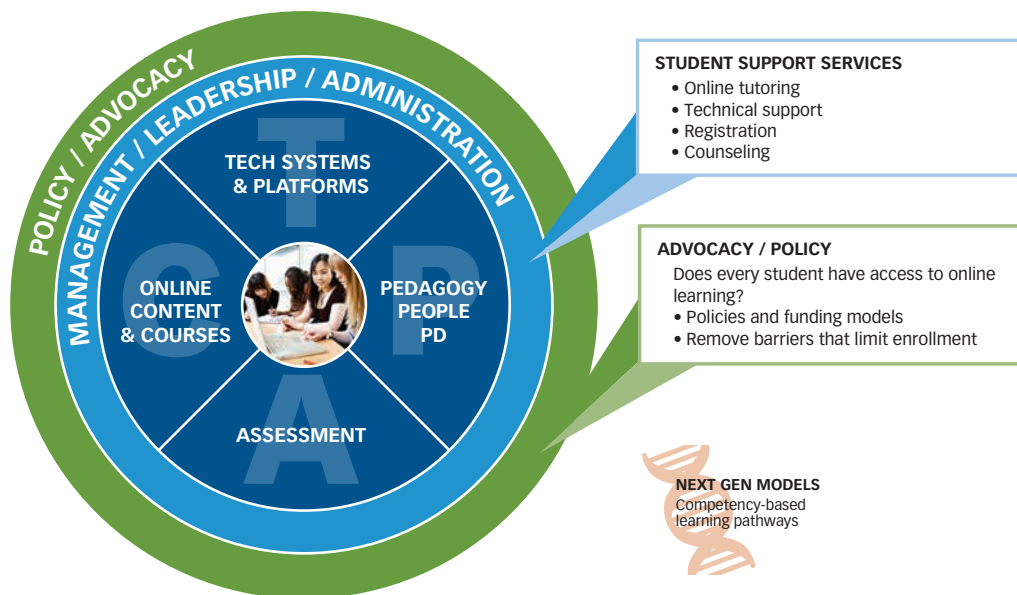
POLICY / ADVOCACY

MANAGEMENT / LEADERSHIP / ADMINISTRATION

T

TECH SYSTEMS & PLATFORMS

C

ONLINE CONTENT & COURSES

P

PEDAGOGY PEOPLE PD

A

ASSESSMENT

STUDENT SUPPORT SERVICES
• Online tutoring
• Technical support
• Registration
• Counseling

ADVOCACY / POLICY
Does every student have access to online learning?
• Policies and funding models
• Remove barriers that limit enrollment

NEXT GEN MODELS
Competency-based learning pathways